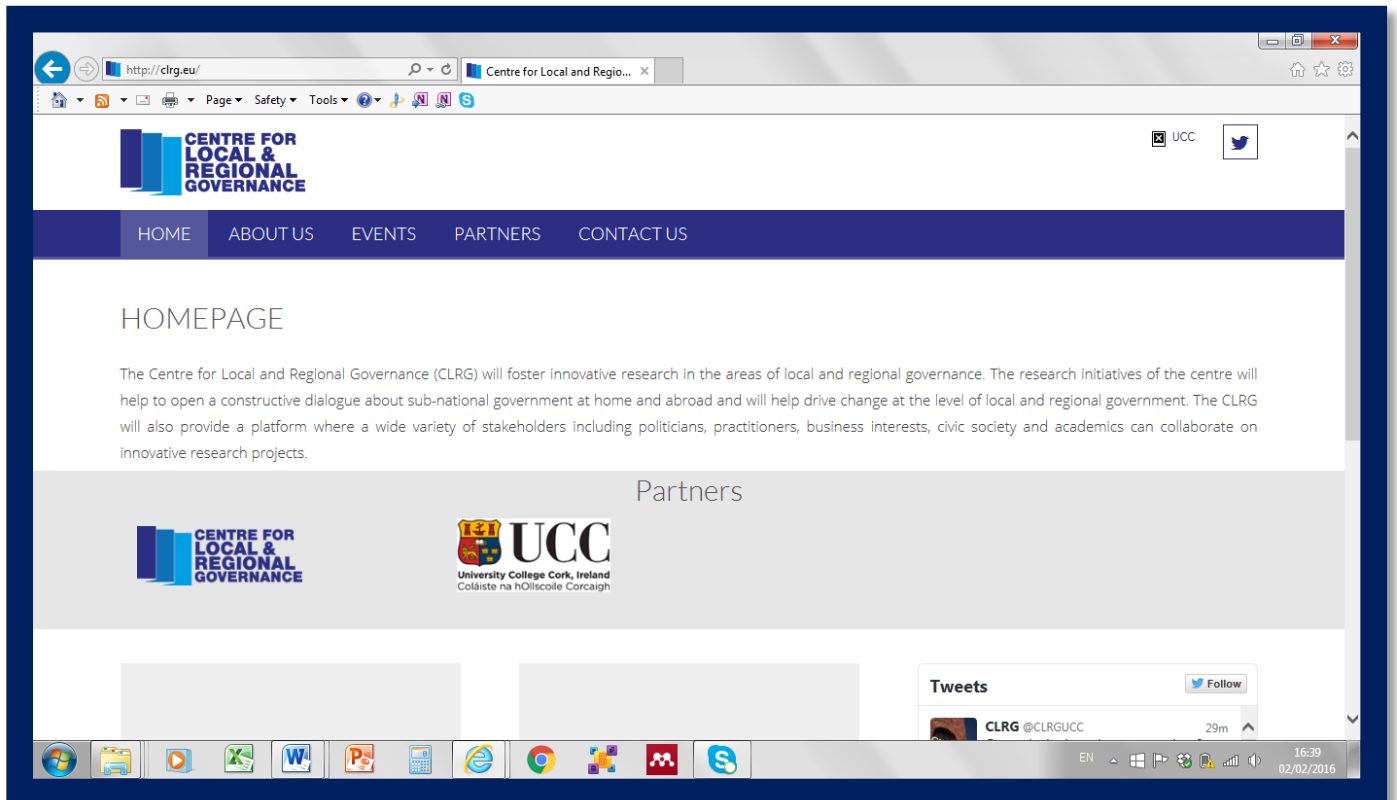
http://clrg.eu/

Centre for Local and Regio...

Page ▾ Safety ▾ Tools ▾

CENTRE FOR LOCAL & REGIONAL GOVERNANCE

UCC

HOME ABOUT US EVENTS PARTNERS CONTACT US

HOMEPAGE

The Centre for Local and Regional Governance (CLRG) will foster innovative research in the areas of local and regional governance. The research initiatives of the centre will help to open a constructive dialogue about sub-national government at home and abroad and will help drive change at the level of local and regional government. The CLRG will also provide a platform where a wide variety of stakeholders including politicians, practitioners, business interests, civic society and academics can collaborate on innovative research projects.

Partners

CENTRE FOR LOCAL & REGIONAL GOVERNANCE

UCC
University College Cork, Ireland
Coláiste na hOllscoile Corcaigh

Tweets

Follow

CLRG @CLRGUCC 29m

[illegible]

EN

16:39
02/02/2016